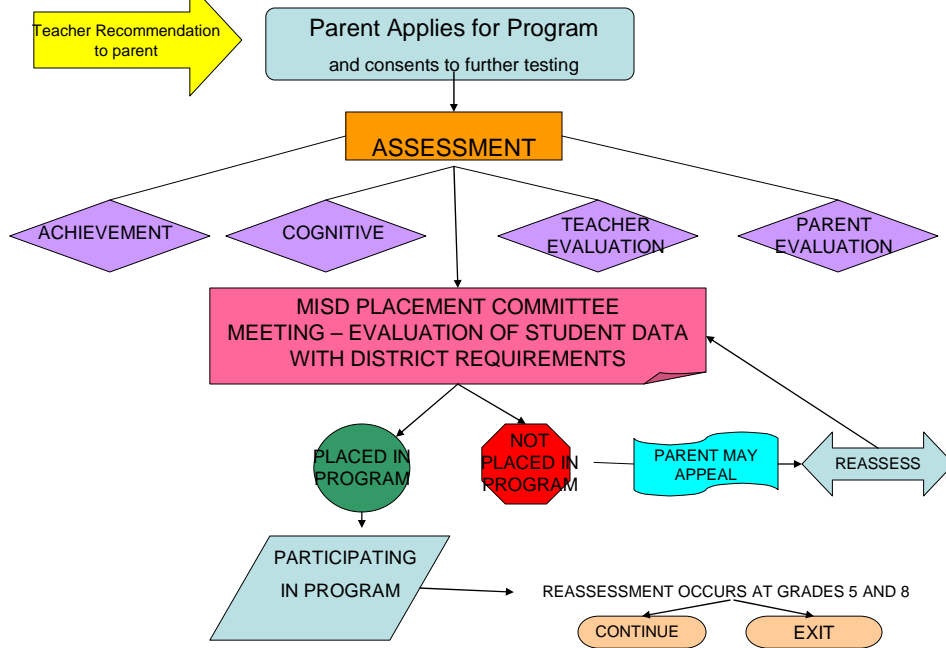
Teacher Recommendation to parent

Parent Applies for Program

and consents to further testing

ASSESSMENT

ACHIEVEMENT

COGNITIVE

TEACHER EVALUATION

PARENT EVALUATION

MISD PLACEMENT COMMITTEE MEETING – EVALUATION OF STUDENT DATA WITH DISTRICT REQUIREMENTS

PLACED IN PROGRAM

NOT PLACED IN PROGRAM

PARENT MAY APPEAL

REASSESS

PARTICIPATING IN PROGRAM

REASSESSMENT OCCURS AT GRADES 5 AND 8

CONTINUE

EXIT